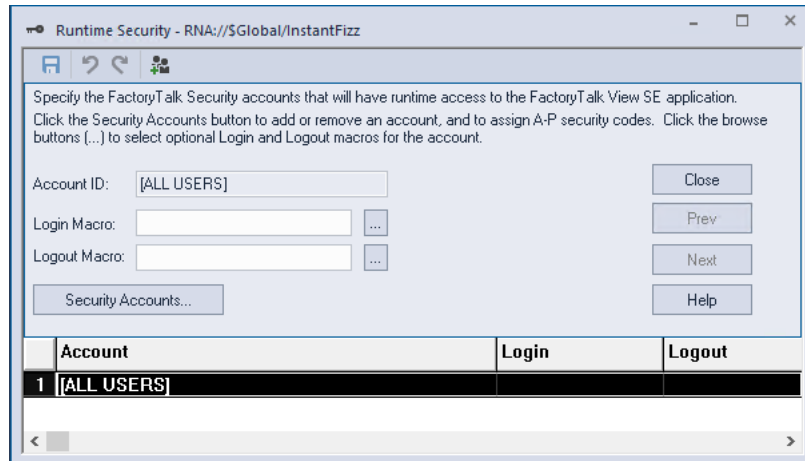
Runtime Security - RNA://$Global/InstantFizz

Specify the FactoryTalk Security accounts that will have runtime access to the FactoryTalk View SE application.

Click the Security Accounts button to add or remove an account, and to assign A-P security codes. Click the browse buttons (...) to select optional Login and Logout macros for the account.

Account ID: [ALL USERS]

Login Macro: ...

Logout Macro: ...

Security Accounts...

Close

Prev

Next

Help

|  | Account | Login | Logout |
|---|---|---|---|
| 1 | [ALL USERS] |  |  |